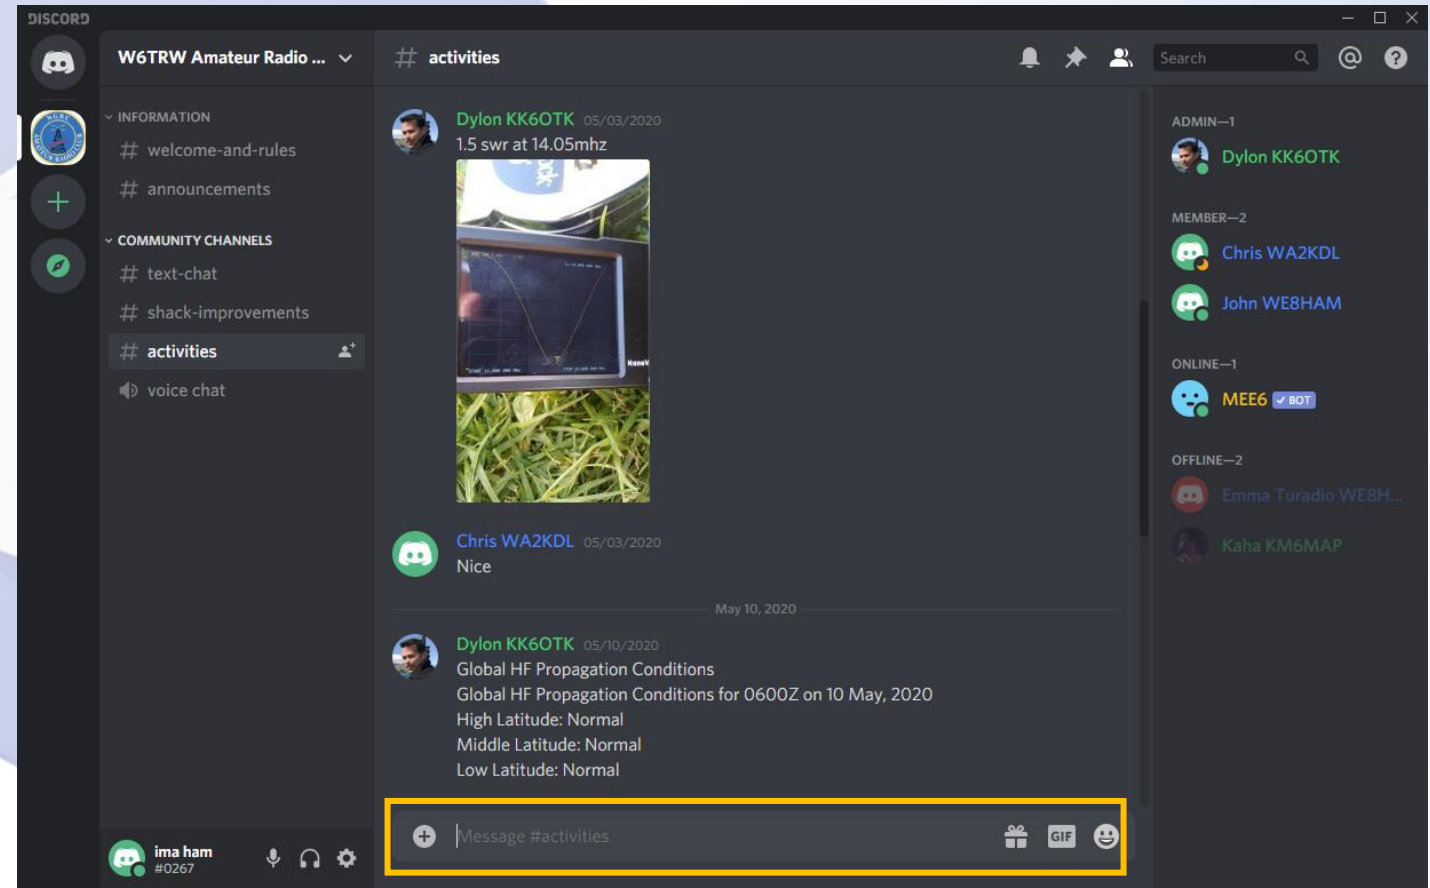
DISCORD

W6TRW Amateur Radio ...

INFORMATION
# welcome-and-rules
# announcements

COMMUNITY CHANNELS
# text-chat
# shack-improvements
# activities
voice chat

ima ham
#0267

# activities

Search

Dylon KK6OTK 05/03/2020
1.5 swr at 14.05mhz

Chris WA2KDL 05/03/2020
Nice

May 10, 2020

Dylon KK6OTK 05/10/2020
Global HF Propagation Conditions
Global HF Propagation Conditions for 0600Z on 10 May, 2020
High Latitude: Normal
Middle Latitude: Normal
Low Latitude: Normal

Message #activities

GIF

ADMIN—1
Dylon KK6OTK

MEMBER—2
Chris WA2KDL
John WE8HAM

ONLINE—1
MEE6 ✓ BOT

OFFLINE—2
Emma Turadio WE8H...
Kaha KM6MAP